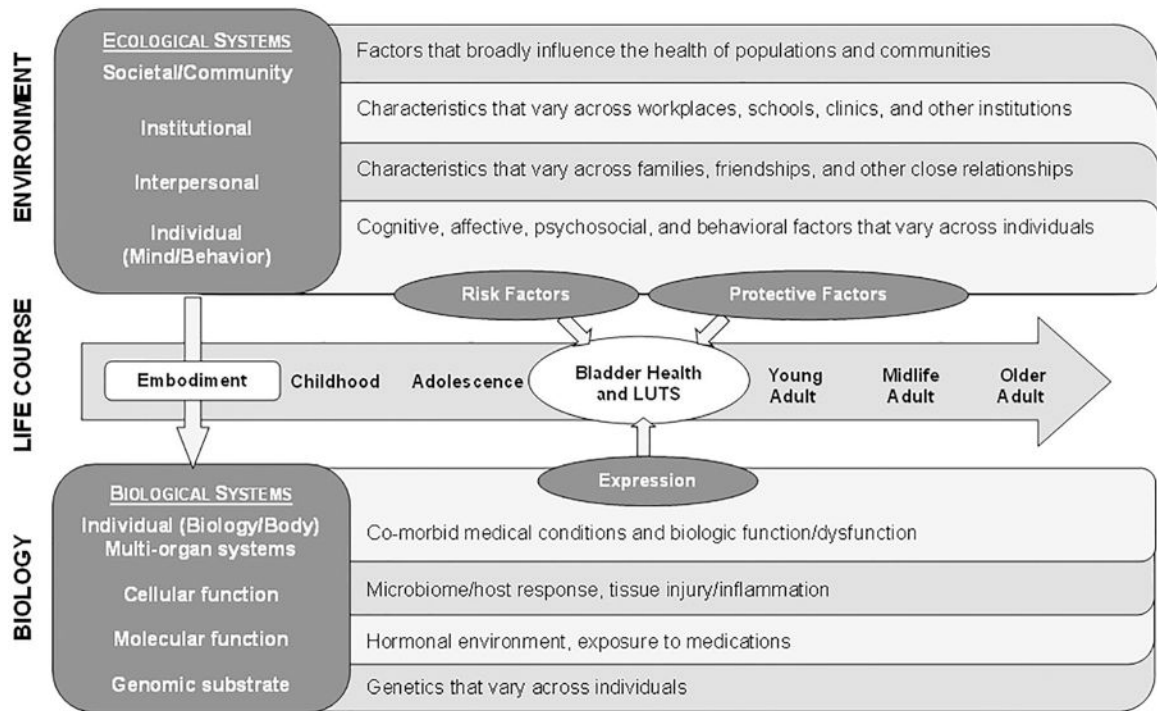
ENVIRONMENT

ECOLOGICAL SYSTEMS
Societal/Community
Institutional
Interpersonal
Individual (Mind/Behavior)

Factors that broadly influence the health of populations and communities
Characteristics that vary across workplaces, schools, clinics, and other institutions
Characteristics that vary across families, friendships, and other close relationships
Cognitive, affective, psychosocial, and behavioral factors that vary across individuals

Risk Factors
Protective Factors

LIFE COURSE

Embodiment
Childhood
Adolescence
Bladder Health and LUTS
Young Adult
Midlife Adult
Older Adult

Expression

BIOLOGY

BIOLOGICAL SYSTEMS
Individual (Biology/Body) Multi-organ systems
Cellular function
Molecular function
Genomic substrate

Co-morbid medical conditions and biologic function/dysfunction
Microbiome/host response, tissue injury/inflammation
Hormonal environment, exposure to medications
Genetics that vary across individuals